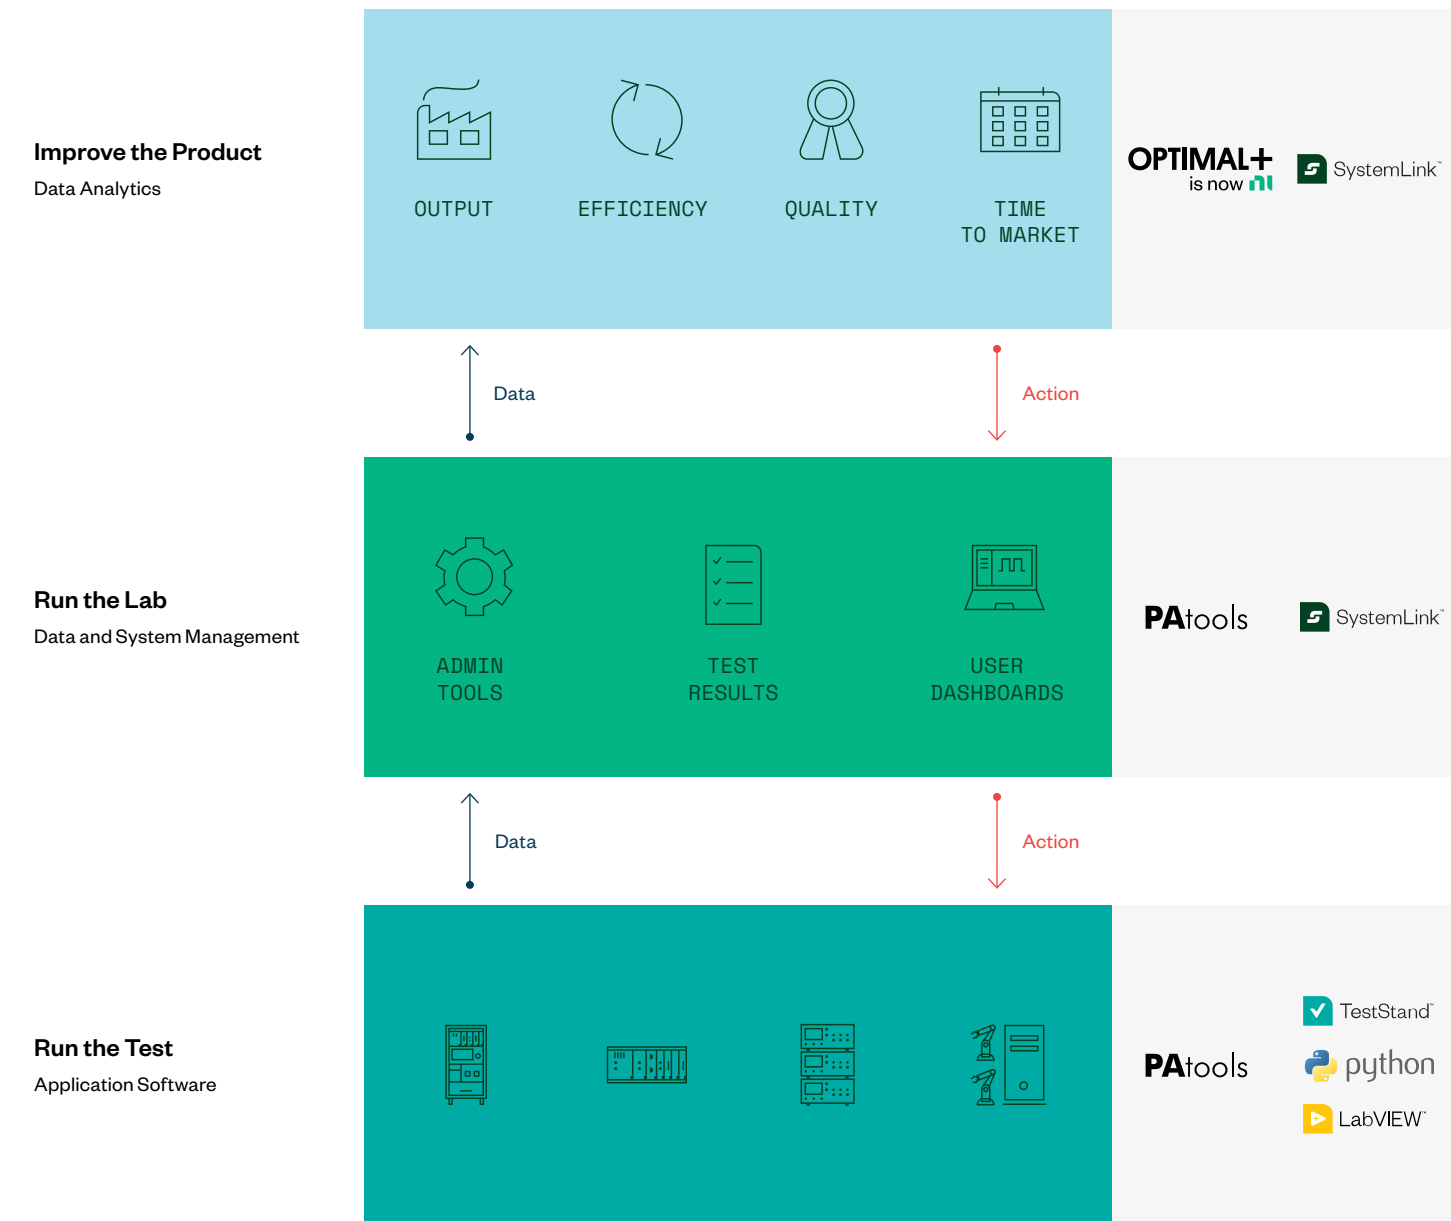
Improve the Product
Data Analytics

OUTPUT

EFFICIENCY

QUALITY

TIME
TO MARKET

OPTIMAL+
is now NI

SystemLink™

Data

Action

Run the Lab
Data and System Management

ADMIN
TOOLS

TEST
RESULTS

USER
DASHBOARDS

PAtools

SystemLink™

Data

Action

Run the Test
Application Software

PAtools

TestStand™

python

LabVIEW™